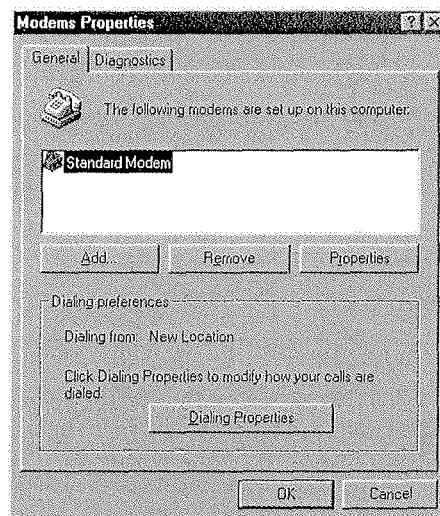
Modems Properties

?

General | Diagnostics

The following modems are set up on this computer:

Standard Modem

Add... Remove Properties

Dialing preferences

Dialing from: New Location

Click Dialing Properties to modify how your calls are dialed.

Dialing Properties

OK Cancel